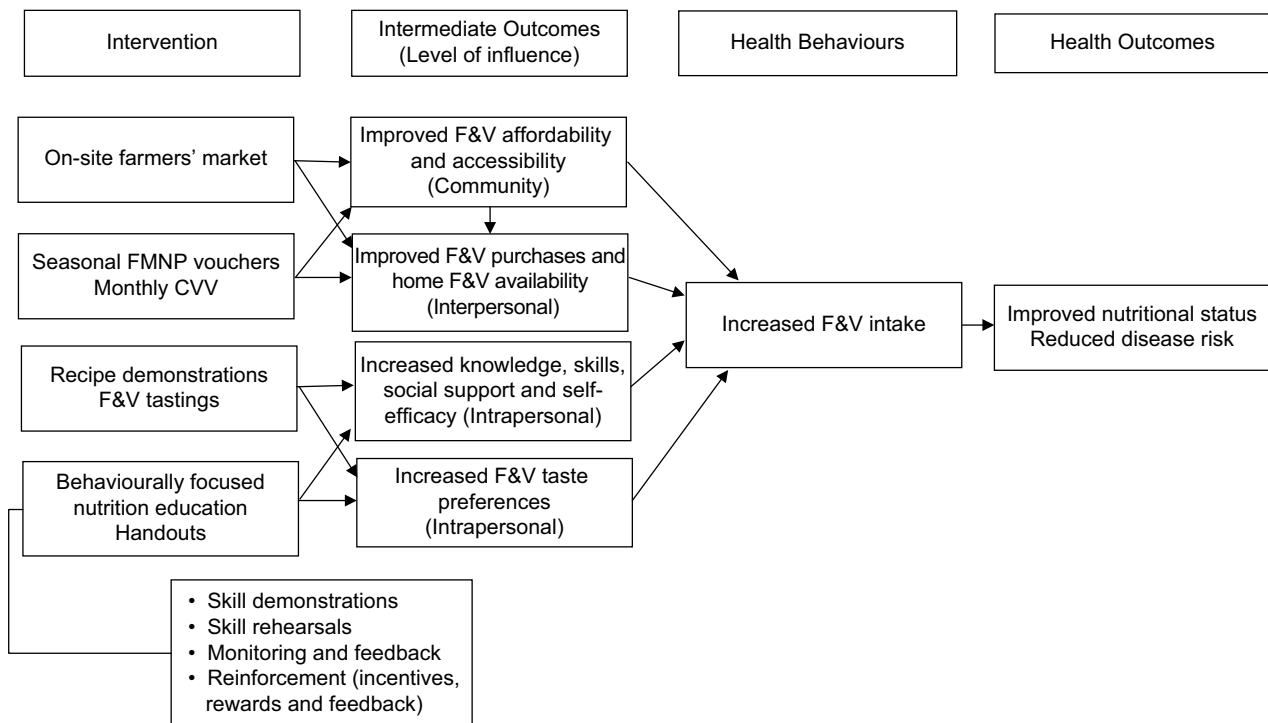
Intervention

Intermediate Outcomes (Level of influence)

Health Behaviours

Health Outcomes

On-site farmers' market

Seasonal FMNP vouchers
Monthly CVV

Recipe demonstrations
F&V tastings

Behaviourally focused nutrition education
Handouts

Improved F&V affordability and accessibility (Community)

Improved F&V purchases and home F&V availability (Interpersonal)

Increased knowledge, skills, social support and self-efficacy (Intrapersonal)

Increased F&V taste preferences (Intrapersonal)

Increased F&V intake

Improved nutritional status
Reduced disease risk

• Skill demonstrations
• Skill rehearsals
• Monitoring and feedback
• Reinforcement (incentives, rewards and feedback)